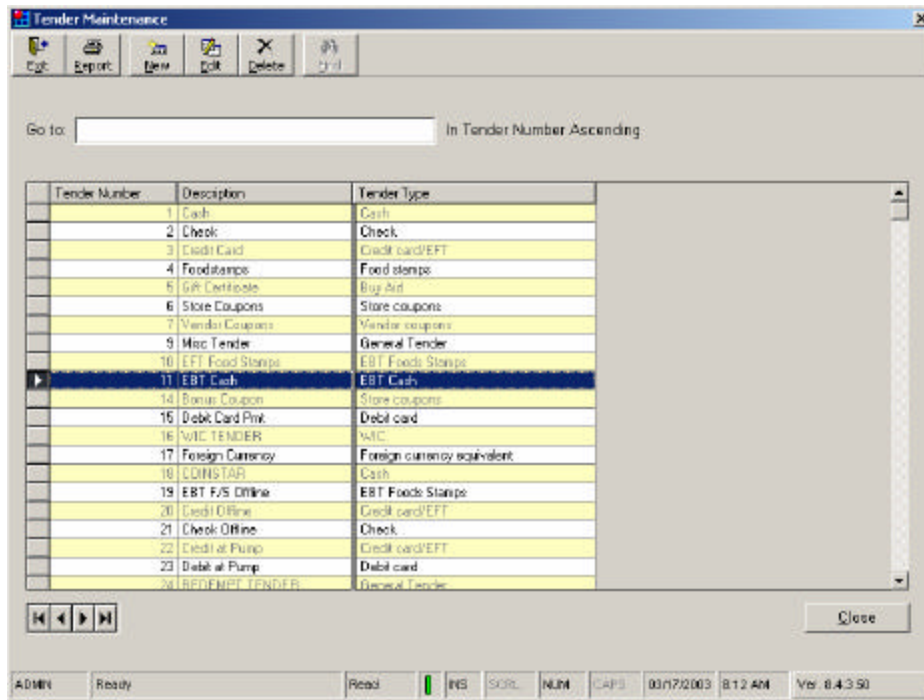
Tender Maintenance

Exit Report New Edit Delete Find

Go to: In Tender Number Ascending

| Tender Number | Description | Tender Type |
|---|---|---|
| 1 | Cash | Cash |
| 2 | Check | Check |
| 3 | Credit Card | Credit card/EFT |
| 4 | Foodstamps | Food stamps |
| 5 | Gift Certificate | Buy Aid |
| 6 | Store Coupons | Store coupons |
| 7 | Vendor Coupons | Vendor coupons |
| 9 | Misc Tender | General Tender |
| 10 | EFT Food Stamps | EBT Foods Stamps |
| 11 | EBT Cash | EBT Cash |
| 14 | Bonus Coupon | Store coupons |
| 15 | Debit Card Pmt | Debit card |
| 16 | WIC TENDER | WIC |
| 17 | Foreign Currency | Foreign currency equivalent |
| 18 | COINSTAR | Cash |
| 19 | EBT F/S Offline | EBT Foods Stamps |
| 20 | Credit Offline | Credit card/EFT |
| 21 | Check Offline | Check |
| 22 | Credit at Pump | Credit card/EFT |
| 23 | Debit at Pump | Debit card |
| 24 | REDEMPT TENDER | General Tender |

Close

ADMIN Ready Read INS SCRL NUM CAPS 03/17/2003 8:12 AM Ver. 8.4.3.50